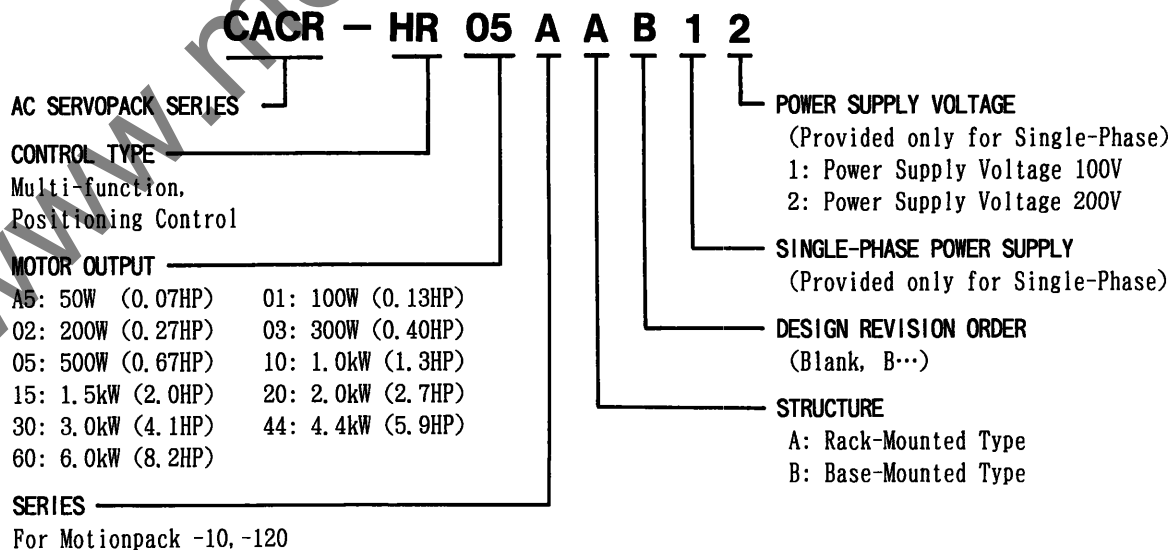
CACR – HR 05 A A B 1 2

AC SERVOPACK SERIES

CONTROL TYPE
Multi-function, Positioning Control

MOTOR OUTPUT
A5: 50W (0.07HP) 01: 100W (0.13HP)
02: 200W (0.27HP) 03: 300W (0.40HP)
05: 500W (0.67HP) 10: 1.0kW (1.3HP)
15: 1.5kW (2.0HP) 20: 2.0kW (2.7HP)
30: 3.0kW (4.1HP) 44: 4.4kW (5.9HP)
60: 6.0kW (8.2HP)

SERIES
For Motionpack -10, -120

POWER SUPPLY VOLTAGE
(Provided only for Single-Phase)
1: Power Supply Voltage 100V
2: Power Supply Voltage 200V

SINGLE-PHASE POWER SUPPLY
(Provided only for Single-Phase)

DESIGN REVISION ORDER
(Blank, B···)

STRUCTURE
A: Rack-Mounted Type
B: Base-Mounted Type